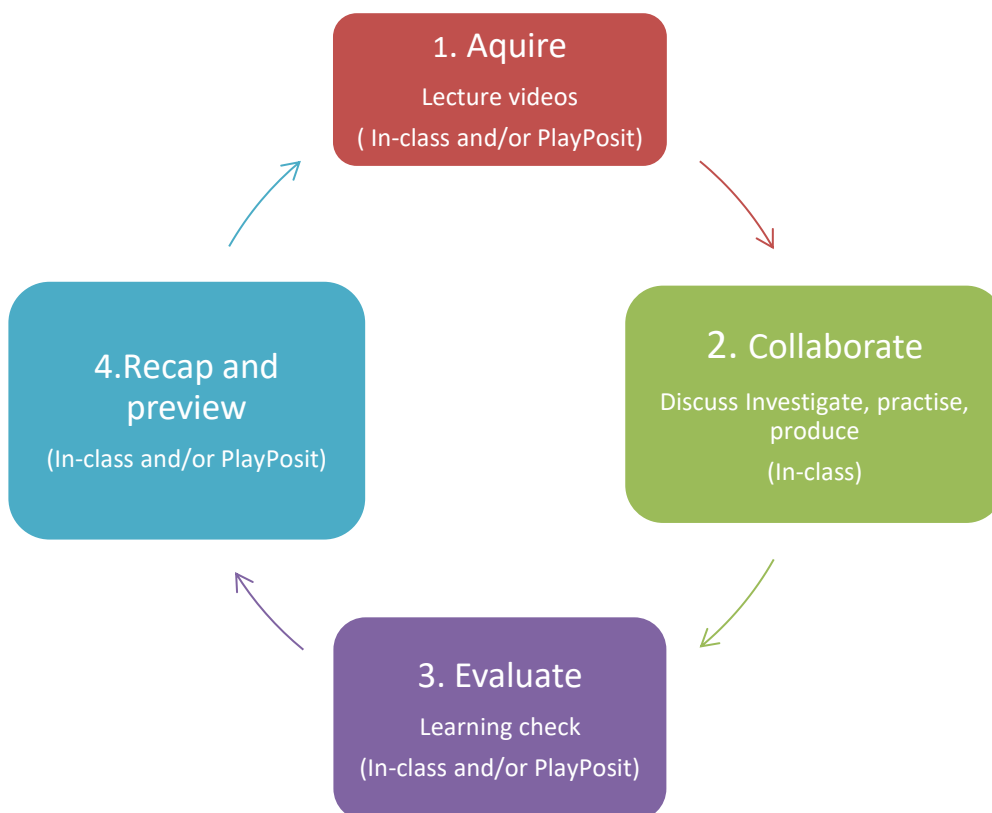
1. Aquire

Lecture videos

( In-class and/or PlayPosit)

2. Collaborate

Discuss Investigate, practise, produce

(In-class)

3. Evaluate

Learning check

(In-class and/or PlayPosit)

4.Recap and preview

(In-class and/or PlayPosit)